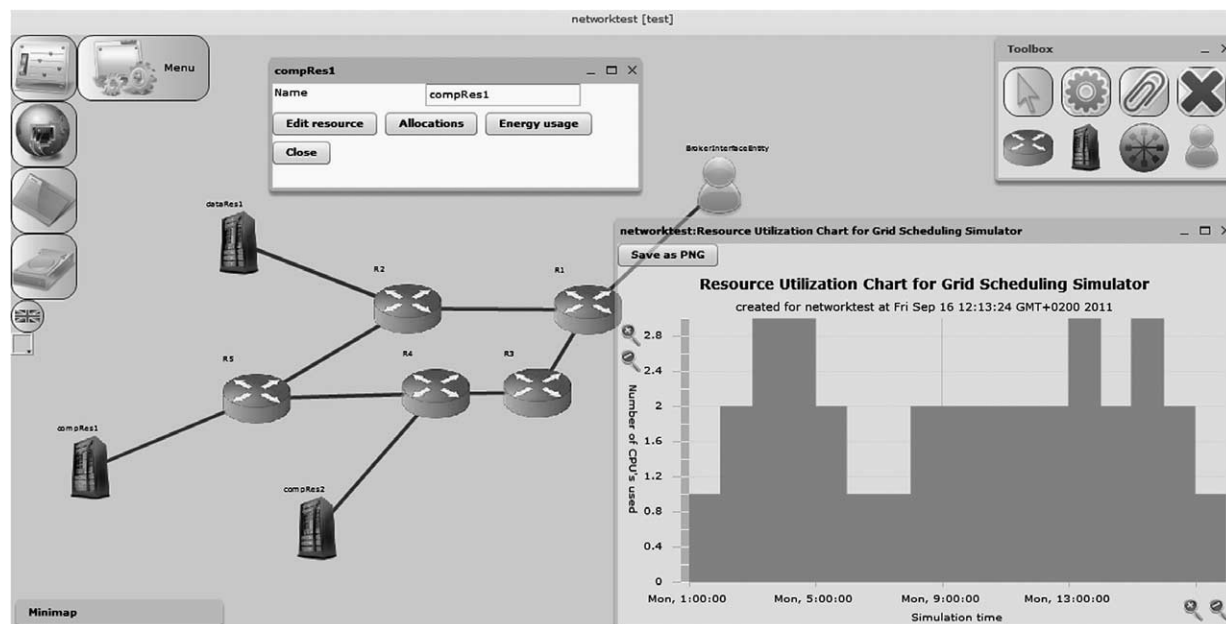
networktest [test]

Menu

compRes1

Name compRes1

Edit resource Allocations Energy usage

Close

Toolbox

BrokerInterfaceEntity

dataRes1

R2

R1

R5

R4

R3

compRes1

compRes2

networktest:Resource Utilization Chart for Grid Scheduling Simulator

Save as PNG

Resource Utilization Chart for Grid Scheduling Simulator

created for networktest at Fri Sep 16 12:13:24 GMT+0200 2011

Number of CPU's used

2.8
2.4
2
1.6
1.2
0.8
0.4
0

Mon, 1:00:00 Mon, 5:00:00 Mon, 9:00:00 Mon, 13:00:00

Simulation time

Minimap